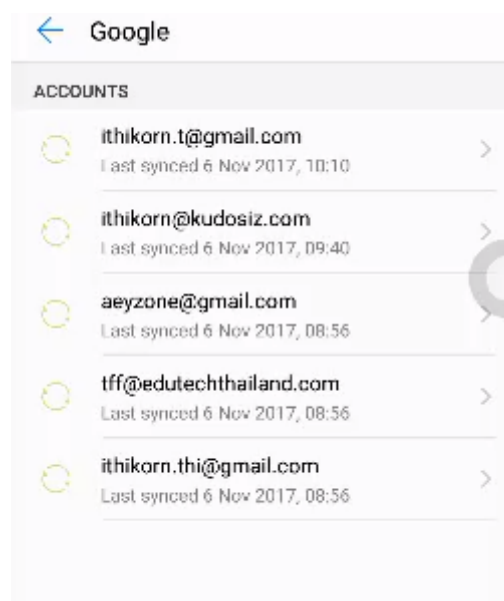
Google

ACCOUNTS

ithikorn.t@gmail.com
Last synced 6 Nov 2017, 10:10

ithikorn@kudosiz.com
Last synced 6 Nov 2017, 09:40

aeyzone@gmail.com
Last synced 6 Nov 2017, 08:56

tff@edutechthailand.com
Last synced 6 Nov 2017, 08:56

ithikorn.thi@gmail.com
Last synced 6 Nov 2017, 08:56